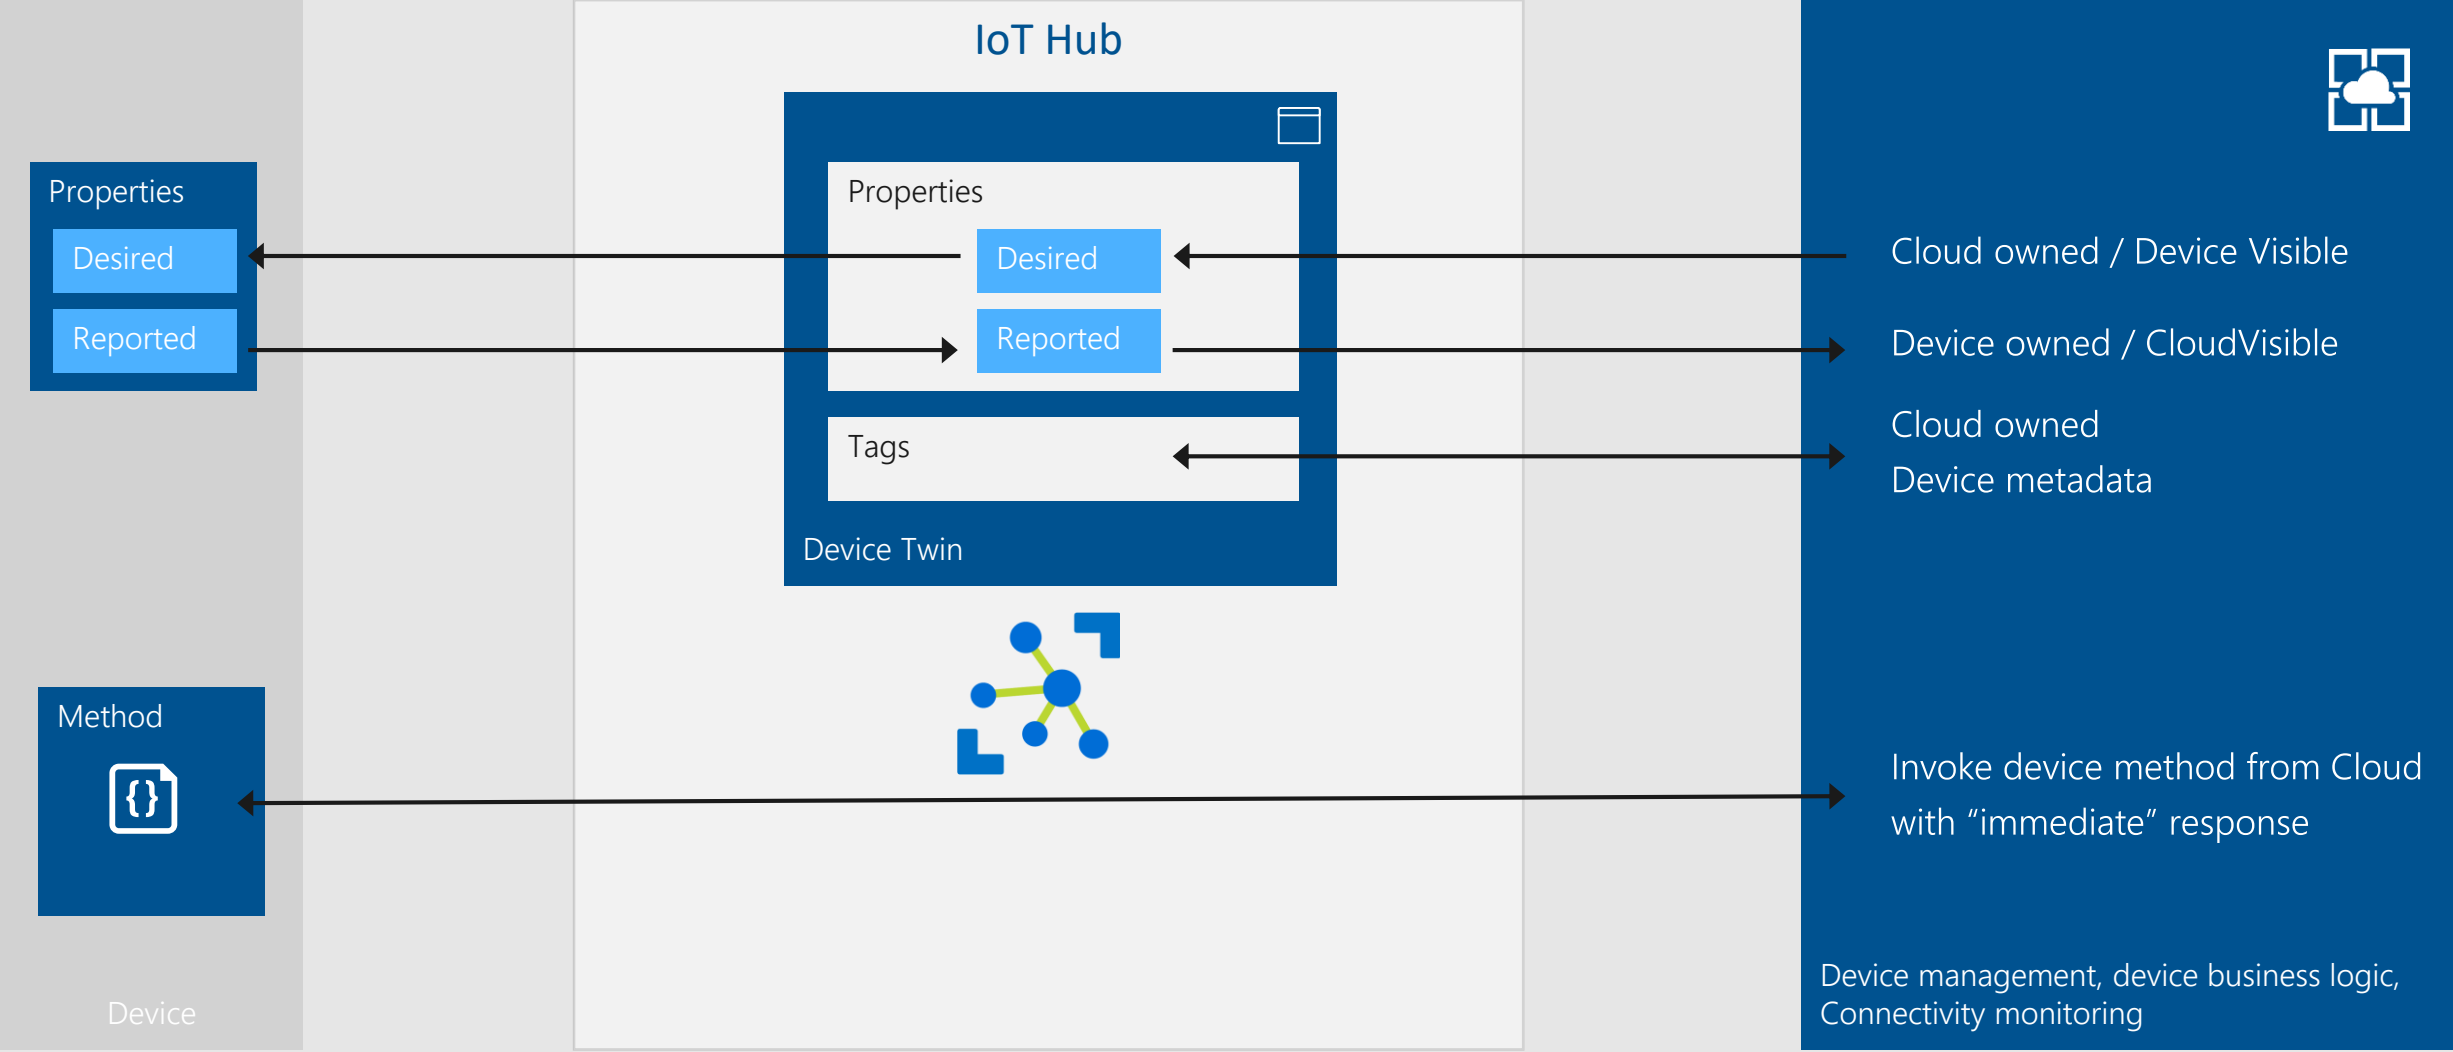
IoT Hub

Properties
Desired
Reported

Properties
Desired
Reported

Tags

Device Twin

Cloud owned / Device Visible

Device owned / CloudVisible

Cloud owned
Device metadata

Method

Invoke device method from Cloud with “immediate” response

Device

Device management, device business logic, Connectivity monitoring